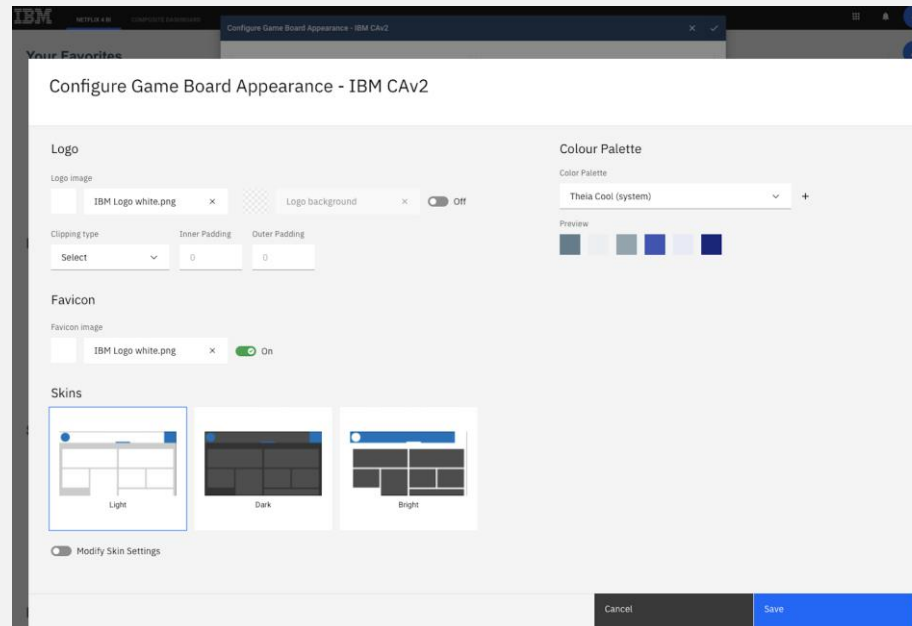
IBM NETFLIX A BI COMPOSITE DASHBOARD

Configure Game Board Appearance - IBM CAv2

Your Favorites

Configure Game Board Appearance - IBM CAv2

Logo

Logo image

IBM Logo white.png ×

Logo background × Off

Clipping type

Select

Inner Padding

0

Outer Padding

0

Favicon

Favicon image

IBM Logo white.png × On

Skins

Light

Dark

Bright

Modify Skin Settings

Colour Palette

Color Palette

Theia Cool (system) +

Preview

Cancel

Save